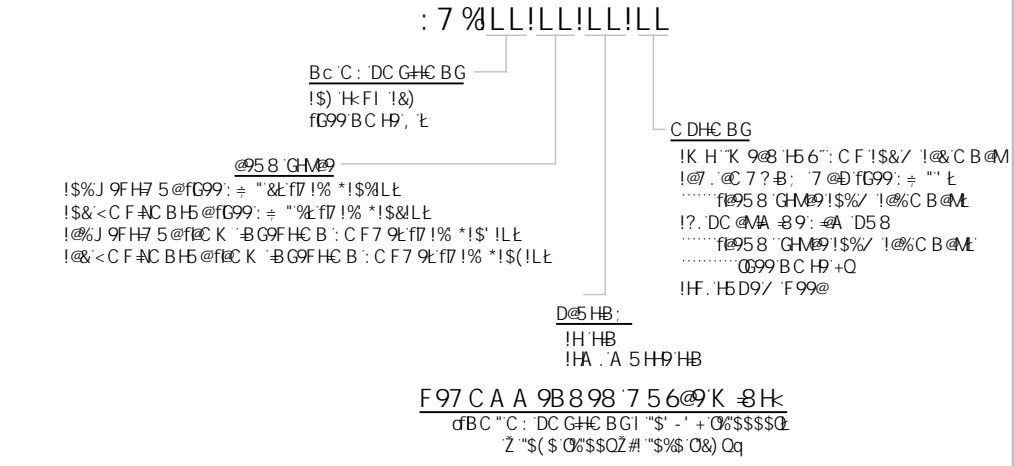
: 7 %1LL!LL!LL!LL

Bc 'C: 'DC G+HC BG
!$) 'H<FI '!&)
fG99'BC H9', Ł

C DH€ BG
!K H ''K 9@8 'H5 6"': C F '!$&/ '!@&'C B@M
!@7 .'@C 7 ? B; '7 @D fG99': ÷ "' Ł
''''''f@95 8 'GHM@9 !$%/ '!@%C B@ML
!?. 'DC @MA -B 9': -@A 'D5 8
''''''f@95 8 'GHM@9 !$%/ '!@%C B@ML
'''''''''''QG99'BC H9'+Q
!HF. 'H5 D9/ 'F 99@

@95 8 'GHM@9
!$%J 9FH7 5 @fG99': ÷ "&Ł'fl7 !% *!$%1LŁ
!$&'<C F-NC BH5 @fG99': ÷ "%Ł'fl7 !% *!$&1LŁ
!@%J 9FH7 5 @f@C K '-B G9FH€ B ': C F 7 9Ł'fl7 !% *!$' !LŁ
!@&'<C F-NC BH5 @f@C K '-B G9FH€ B ': C F 7 9Ł'fl7 !% *!$(!LŁ

D@5 HB;
!H 'HB
!HA . 'A 5 HH9'HB

F 97 C A A 9B 8 9 8 '7 5 6@9'K -8 H<
ofBC "'C: 'DC G+H€ BGI '"$' -' + 'O%"$$$$OŁ
'Ž '"$( $'O%"$$OŽ#! '"$%$'O&) Qq